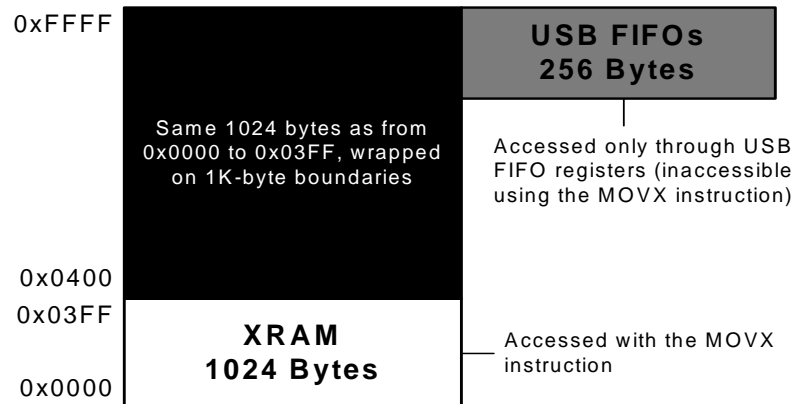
0xFFFF

USB FIFOs
256 Bytes

Same 1024 bytes as from 0x0000 to 0x03FF, wrapped on 1K-byte boundaries

Accessed only through USB FIFO registers (inaccessible using the MOVX instruction)

0x0400

0x03FF

XRAM
1024 Bytes

Accessed with the MOVX instruction

0x0000